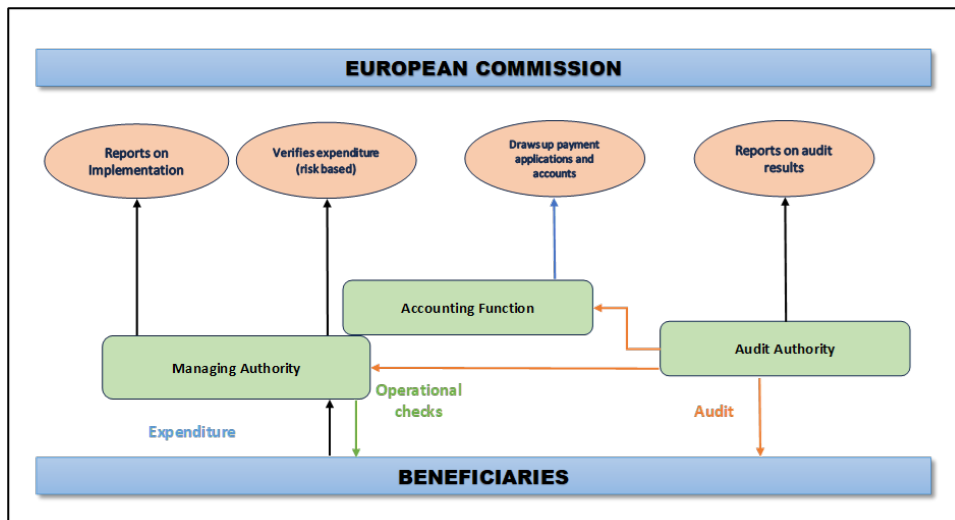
EUROPEAN COMMISSION

Reports on Implementation

Verifies expenditure (risk based)

Draws up payment applications and accounts

Reports on audit results

Accounting Function

Audit Authority

Managing Authority

Operational checks

Audit

Expenditure

BENEFICIARIES